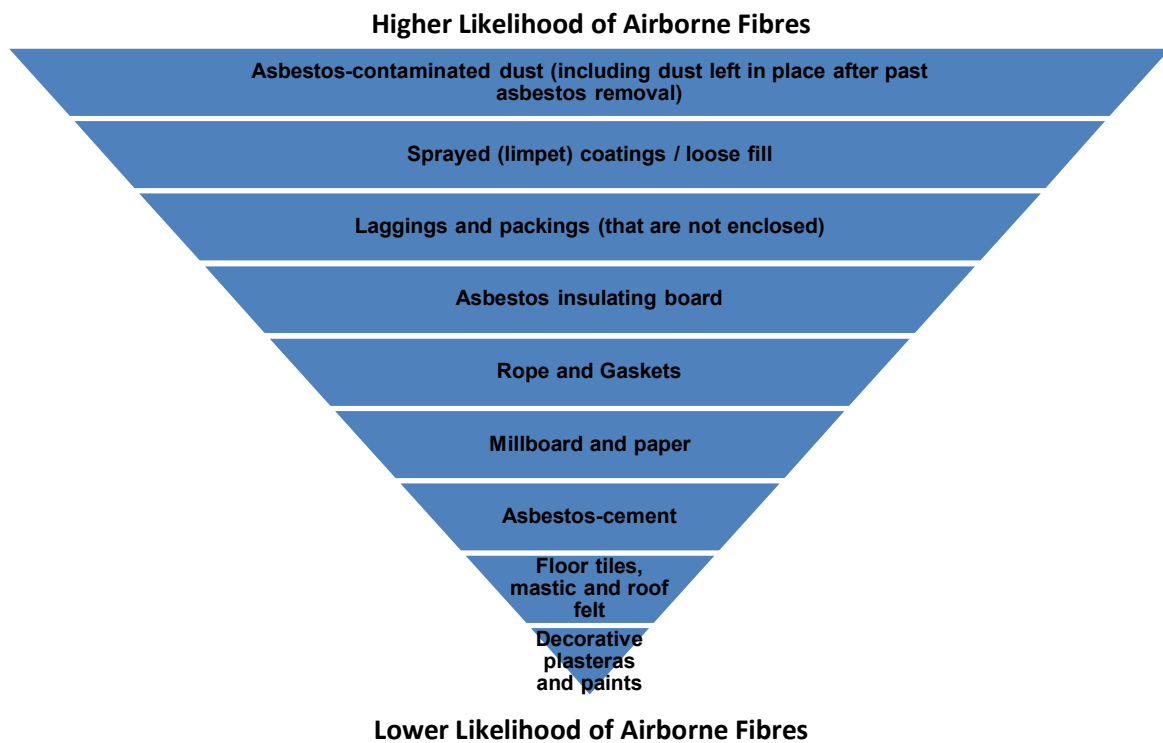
Higher Likelihood of Airborne Fibres

Asbestos-contaminated dust (including dust left in place after past asbestos removal)

Sprayed (limpet) coatings / loose fill

Laggings and packings (that are not enclosed)

Asbestos insulating board

Rope and Gaskets

Millboard and paper

Asbestos-cement

Floor tiles, mastic and roof felt

Decorative plasteras and paints

Lower Likelihood of Airborne Fibres